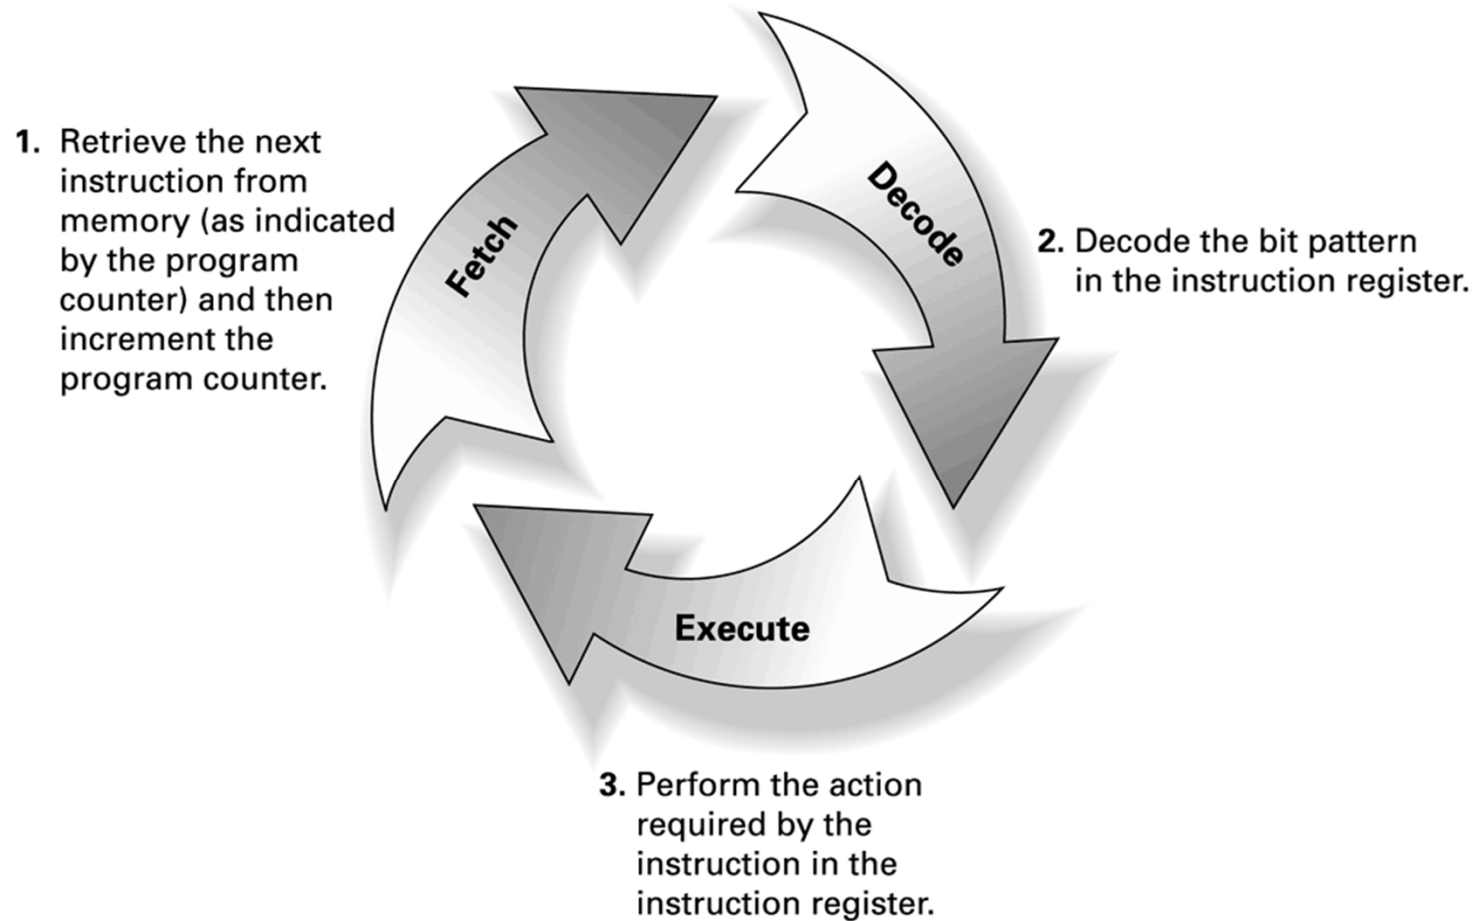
1. Retrieve the next instruction from memory (as indicated by the program counter) and then increment the program counter.

Fetch

Decode

2. Decode the bit pattern in the instruction register.

Execute

3. Perform the action required by the instruction in the instruction register.